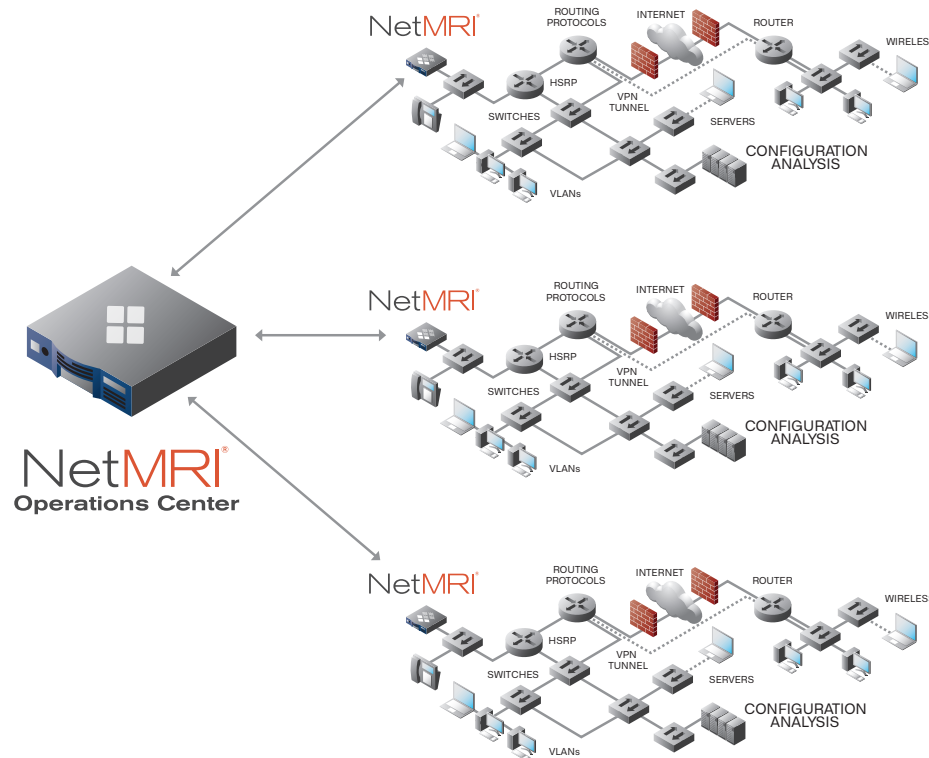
NetMRI®

ROUTING PROTOCOLS

INTERNET

ROUTER

WIRELES

HSRP

VPN TUNNEL

SWITCHES

SERVERS

CONFIGURATION ANALYSIS

VLANs

NetMRI®

ROUTING PROTOCOLS

INTERNET

ROUTER

WIRELES

HSRP

VPN TUNNEL

SWITCHES

SERVERS

CONFIGURATION ANALYSIS

VLANs

NetMRI®
Operations Center

NetMRI®

ROUTING PROTOCOLS

INTERNET

ROUTER

WIRELES

HSRP

VPN TUNNEL

SWITCHES

SERVERS

CONFIGURATION ANALYSIS

VLANs